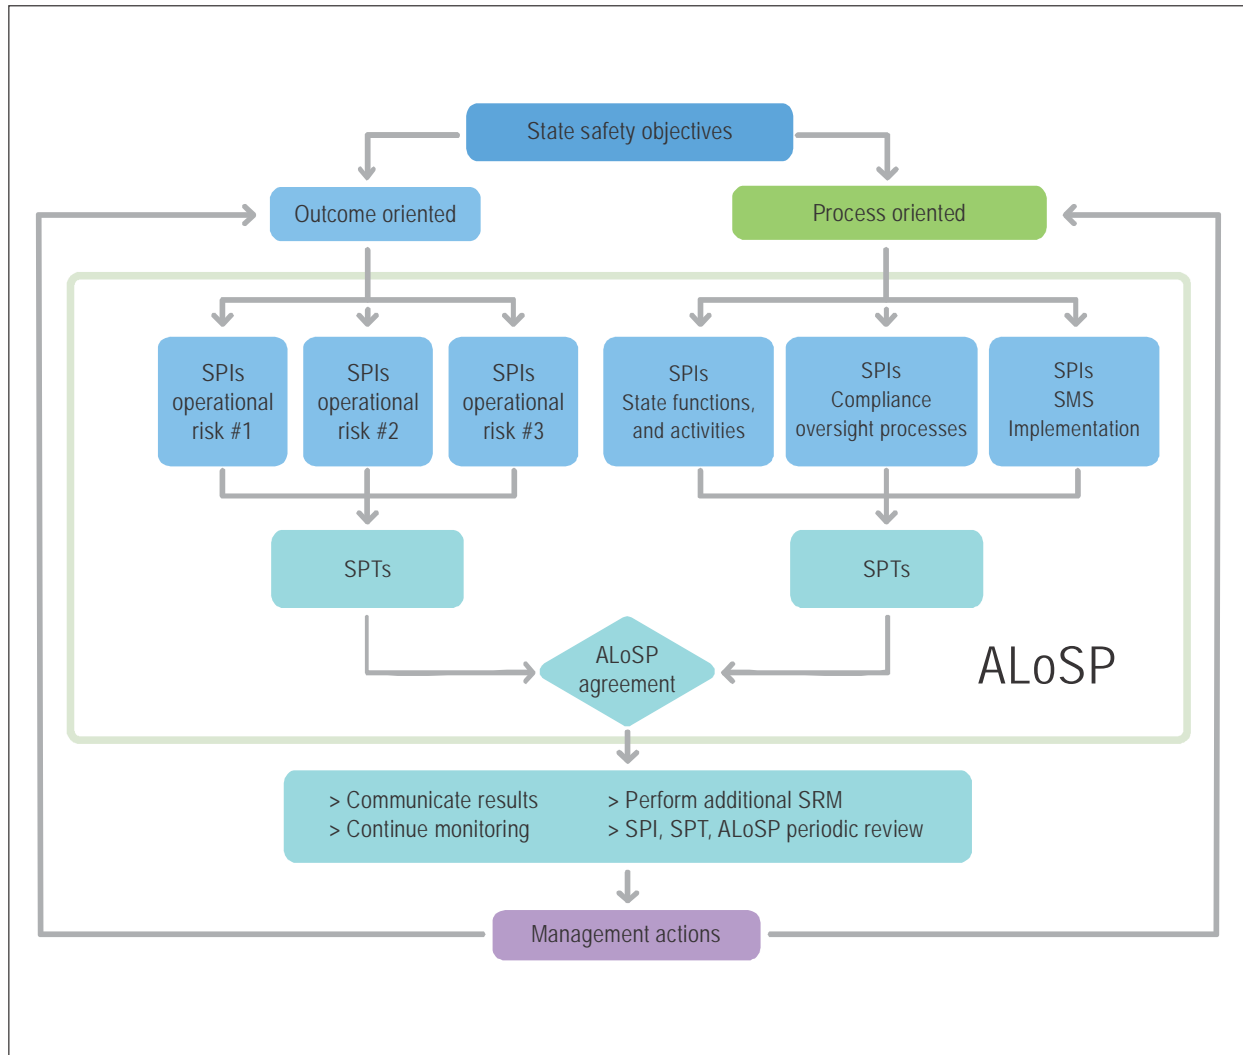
State safety objectives

Outcome oriented

Process oriented

SPIs operational risk #1

SPIs operational risk #2

SPIs operational risk #3

SPIs State functions, and activities

SPIs Compliance oversight processes

SPIs SMS Implementation

SPTs

SPTs

ALoSP agreement

ALoSP

> Communicate results
> Continue monitoring

> Perform additional SRM
> SPI, SPT, ALoSP periodic review

Management actions